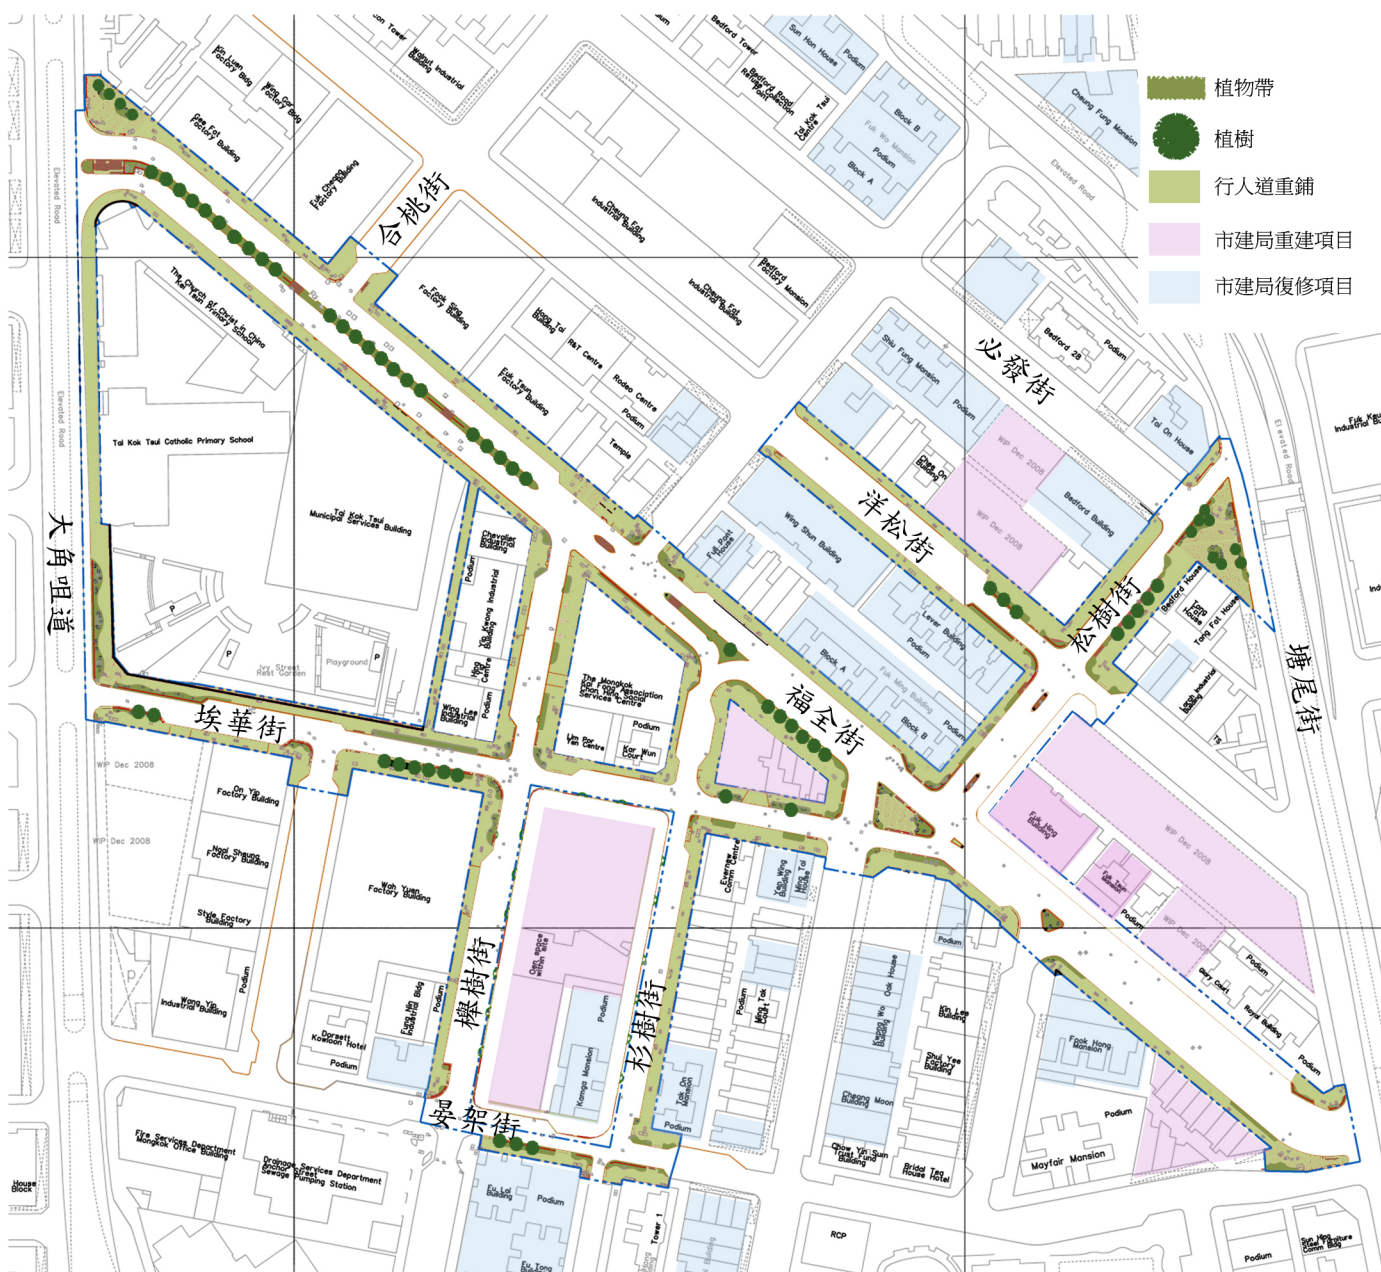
植物帶
植樹
行人道重鋪
市建局重建項目
市建局復修項目

合桃街
必發街
洋松街
松樹街
塘尾街
福全街
大角咀道
埃華街
櫸樹街
杉樹街
晏架街

Kin Luen Factory Bldg
Wing Cotton Factory Bldg
Walnut Industrial Building
Gee Fat Factory Building
Fuk Cheung Factory Building
Bedford Tower
Bedford Road Refuse Collection Point
Sun Hon House
Podium
Tai Kok Tsui Centre
Block B
Fuk Wo Mansion
Podium
Block A
Cheung Fung Mansion
Elevated Road
Cheung Fai Industrial Building
Bedford Factory Mansion
Cheung Fai Industrial Building
The Church of Christ in China Kei Tsun Primary School
Fook Shing Factory Building
Hong Tai Building
R&T Centre
Fuk Tsun Factory Building
Rodeo Centre
Podium
Temple
Shiu Fung Mansion
Podium
Bedford 28
Podium
Tai On House
Fuk Keung Industrial Building
Elevated Road
Tai Kok Tsui Catholic Primary School
Tai Kok Tsui Municipal Services Building
Chevalier Industrial Building
Podium
Wo Kwong Industrial Building
Hing Yip Centre
Podium
Wing Lee Industrial Building
Ching On Building
WP Dec 2008
WP Dec 2008
Bedford Building
Wing Shun Building
Fu Pont House
Lever Building
Podium
Block A
Fuk Ming Building
Block B
Podium
Bedford House
Tong Fong House
Tong Fat House
Lucky Industrial Building
Ivy Street Rest Garden
Playground
P
P
P
The Mongkok Kai Fong Association Chan Hing Social Services Centre
Podium
Lim Por Yen Centre
Kar Wun Court
WP Dec 2008
WP Dec 2008
On Yip Factory Building
Nam Sheung Factory Building
Style Factory Building
Wah Yuen Factory Building
Wang Yip Industrial Building
Podium
Fuk King Building
Fuk Tsun Mansion
Podium
WP Dec 2008
WP Dec 2008
Gary Court
Royal Building
Podium
Everest Comm Centre
Kam Wing Building
Hing Tai House
Podium
Podium
Wing Tak Building
Kwong Wo Building
Ok House
Kin Lee Building
Shui Yee Factory Building
Cheong Moon Building
Chow Yin Sun Trust Fund Building
Bridal Tea House Hotel
Fook Hong Mansion
Podium
Mayfair Mansion
Fung Kin Industrial Bldg
Podium
Dorsett Kowloon Hotel
Podium
Open space within site
Podium
Kamgo Mansion
Tak On Mansion
Podium
Fire Services Department Mongkok Office Building
Drainage Services Department Anchor Street Sewage Pumping Station
House Block
Eu Lai Building
Podium
Eu Tong
Tower 1
Building
RCP
Podium
Sun Hing Steel Furniture Comm Bldg
Elevated Road
Elevated Road